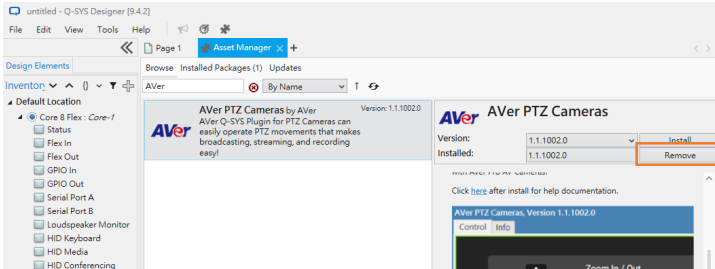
untitled - Q-SYS Designer [9.4.2]

File Edit View Tools Help

Design Elements

Inventory

Page 1

Asset Manager

Browse Installed Packages (1) Updates

AVer

By Name

Default Location

Core 8 Flex : Core-1

Status

Flex In

Flex Out

GPIO In

GPIO Out

Serial Port A

Serial Port B

Loudspeaker Monitor

HID Keyboard

HID Media

HID Conferencing

AVer

AVer PTZ Cameras by AVer

Version: 1.1.1002.0

AVer Q-SYS Plugin for PTZ Cameras can easily operate PTZ movements that makes broadcasting, streaming, and recording easy!

AVer

AVer PTZ Cameras

Version:

1.1.1002.0

Install

Installed:

1.1.1002.0

Remove

with AVer PTZ AV Cameras.

Click here after install for help documentation.

AVer PTZ Cameras, Version 1.1.1002.0

Control Info

Zoom In / Out